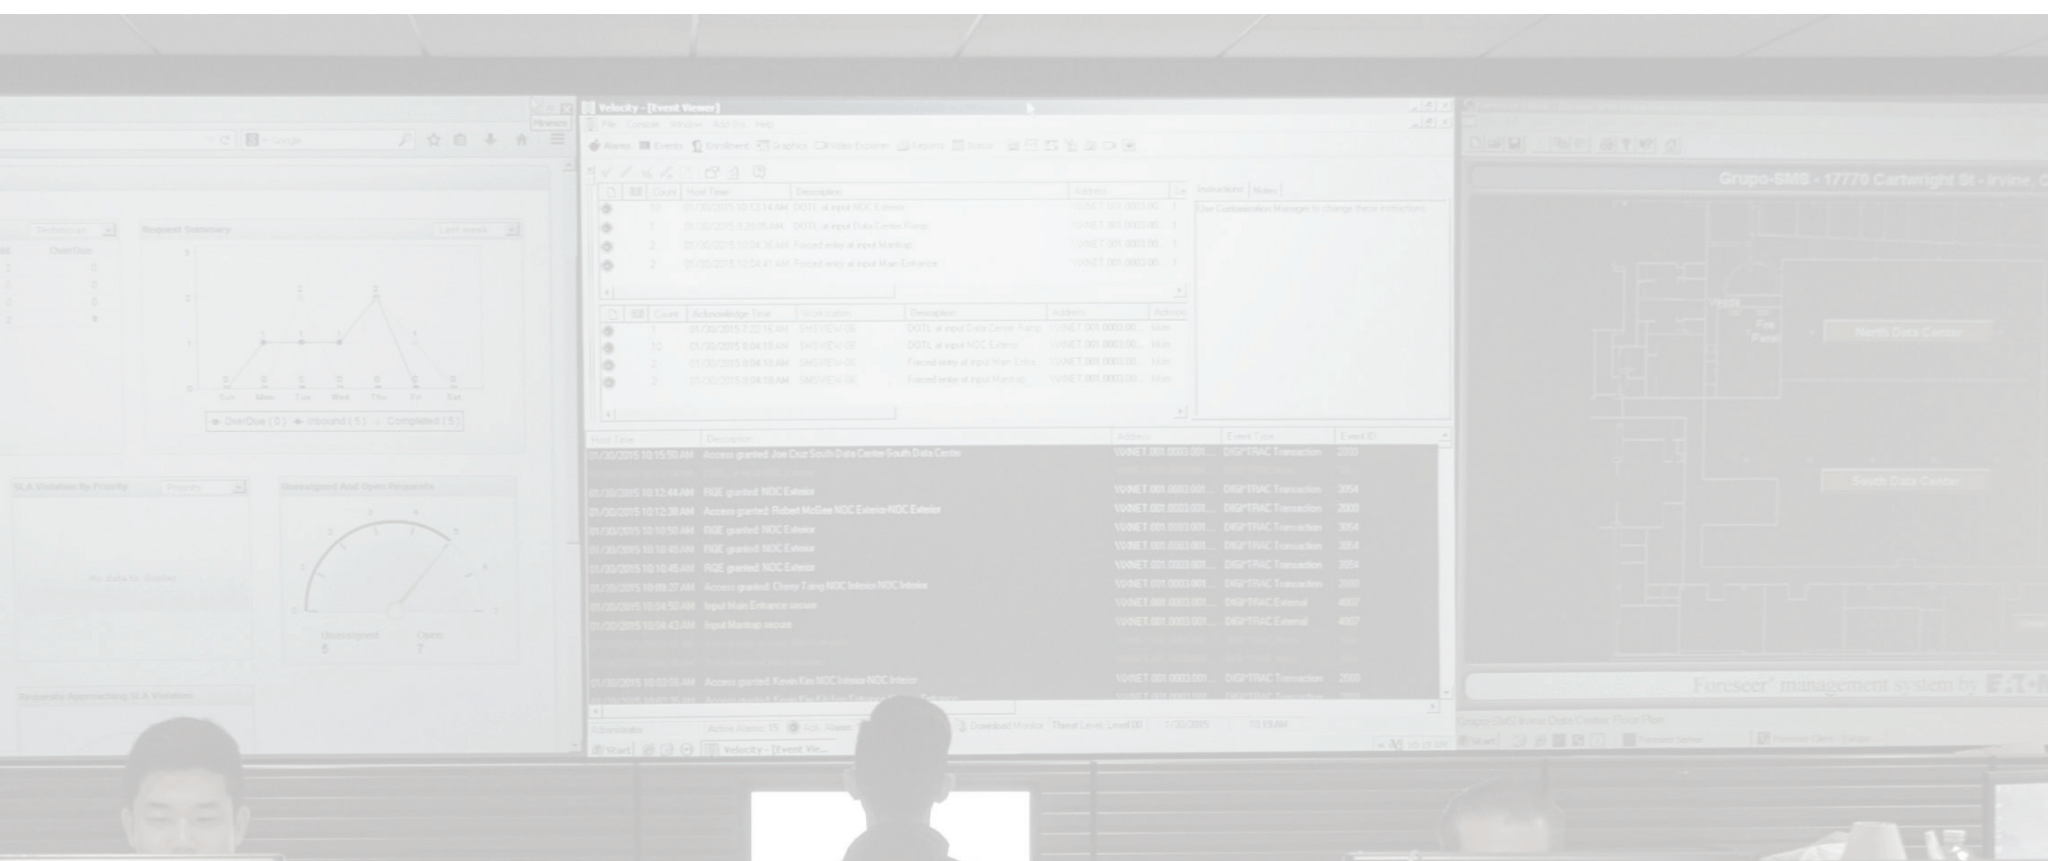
Velocity - [Event Viewer]

File Console Window Add-Ins Help

Alarms Events Enrollment Graphics Video Explorer Reports Status

Count Host Time Description Address

10 01/30/2015 10:13:14 AM DOTL at input NOC Exterior VXNET.001.0003.00...

1 01/30/2015 8:28:05 AM DOTL at input Data Center Ramp VXNET.001.0003.00...

2 01/30/2015 10:04:36 AM Forced entry at input Mantrap VXNET.001.0003.00...

2 01/30/2015 10:04:41 AM Forced entry at input Main Entrance VXNET.001.0003.00...

Instructions Notes

Use Customization Manager to change these instructions

Count Acknowledge Time Workstation Description Address

1 01/30/2015 7:22:16 AM SMSVIEW-06 DOTL at input Data Center Ramp VXNET.001.0003.00...

10 01/30/2015 8:04:18 AM SMSVIEW-06 DOTL at input NOC Exterior VXNET.001.0003.00...

2 01/30/2015 8:04:18 AM SMSVIEW-06 Forced entry at input Main Entra... VXNET.001.0003.00...

2 01/30/2015 8:04:18 AM SMSVIEW-06 Forced entry at input Mantrap VXNET.001.0003.00...

Host Time Description Address Event Type Event ID

01/30/2015 10:15:50 AM Access granted Joe Cruz South Data Center-South Data Center VXNET.001.0003.001... DIGI*TRAC Transaction 2000

01/30/2015 10:12:44 AM RQE granted NOC Exterior VXNET.001.0003.001... DIGI*TRAC Transaction 3054

01/30/2015 10:12:30 AM Access granted Robert McGee NOC Exterior-NOC Exterior VXNET.001.0003.001... DIGI*TRAC Transaction 2000

01/30/2015 10:10:50 AM RQE granted NOC Exterior VXNET.001.0003.001... DIGI*TRAC Transaction 3054

01/30/2015 10:10:40 AM RQE granted NOC Exterior VXNET.001.0003.001... DIGI*TRAC Transaction 3054

01/30/2015 10:10:45 AM RQE granted NOC Exterior VXNET.001.0003.001... DIGI*TRAC Transaction 3054

01/30/2015 10:09:27 AM Access granted Chevy Tang NOC Interior-NOC Interior VXNET.001.0003.001... DIGI*TRAC Transaction 2000

01/30/2015 10:04:50 AM Input Main Entrance secure VXNET.001.0003.001... DIGI*TRAC External 4007

01/30/2015 10:04:43 AM Input Mantrap secure VXNET.001.0003.001... DIGI*TRAC External 4007

01/30/2015 10:03:05 AM Access granted Kevin Kim NOC Interior-NOC Interior VXNET.001.0003.001... DIGI*TRAC Transaction 2000

Active Alarms: 15 Download Monitor Threat Level: Level 00 1/30/2015 10:15 AM

Start Velocity - [Event Vie...

Request Summary Last week

OverDue

Sun Mon Tue Wed Thu Fri Sat

OverDue (0) Inbound (5) Completed (5)

SLA Violation By Priority Priority

No data to display

Unassigned And Open Requests

Unassigned 6 Open 7

Requests Approaching SLA Violation

Grupo-SMS - 17770 Cartwright St - Irvine, C

North Data Center

South Data Center

Fire Panel

Foreseer® management system by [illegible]

Grupo-SMS Irvine Data Center Floor Plan